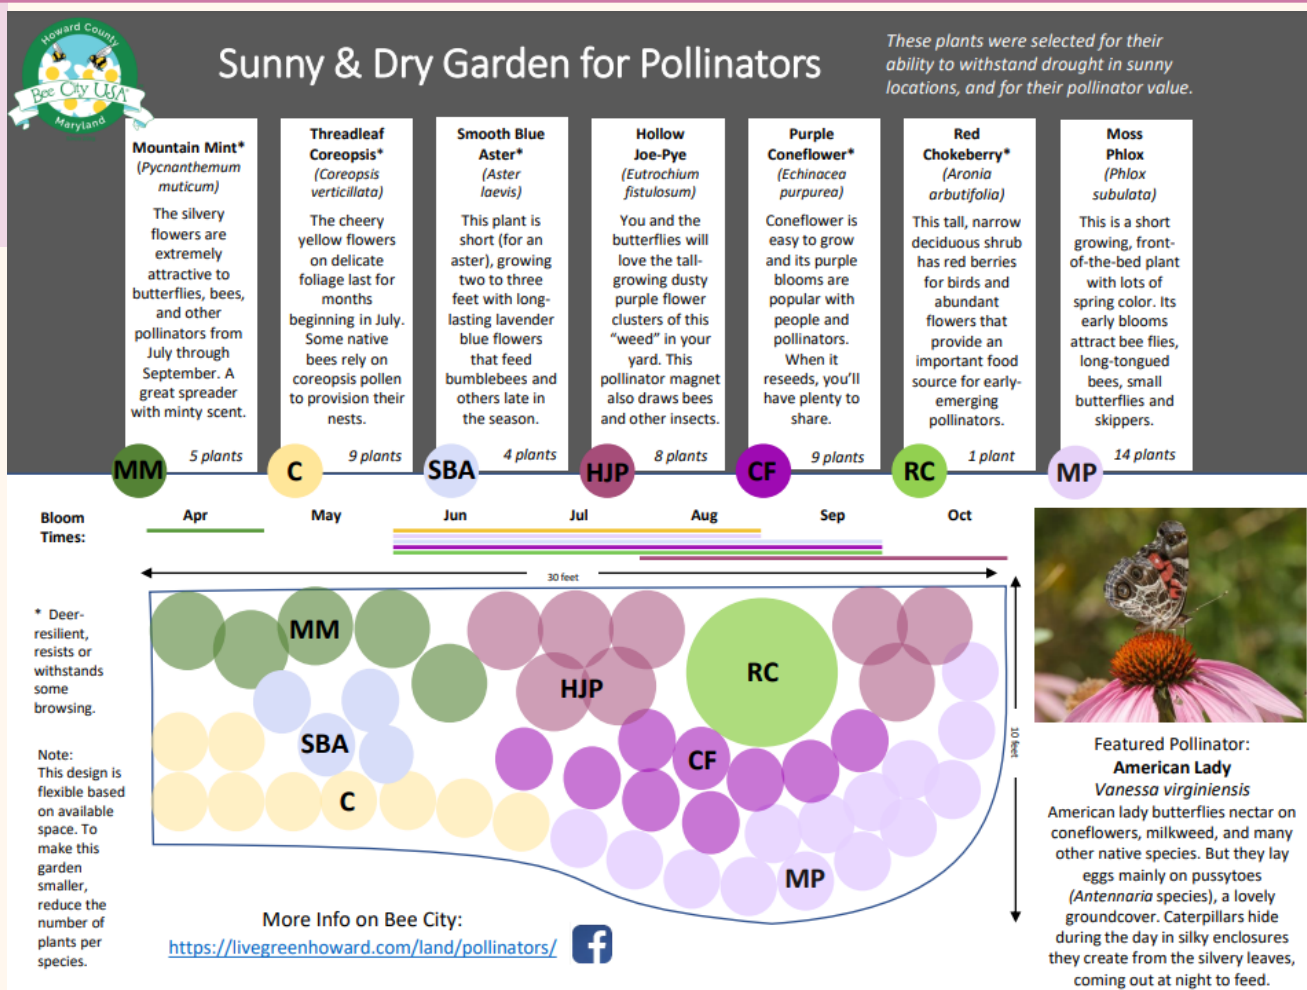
Howard County
Bee City USA
Maryland

Sunny & Dry Garden for Pollinators

These plants were selected for their ability to withstand drought in sunny locations, and for their pollinator value.

Mountain Mint* (Pycnanthemum muticum)
The silvery flowers are extremely attractive to butterflies, bees, and other pollinators from July through September. A great spreader with minty scent.
MM 5 plants

Threadleaf Coreopsis* (Coreopsis verticillata)
The cheery yellow flowers on delicate foliage last for months beginning in July. Some native bees rely on coreopsis pollen to provision their nests.
C 9 plants

Smooth Blue Aster* (Aster laevis)
This plant is short (for an aster), growing two to three feet with long-lasting lavender blue flowers that feed bumblebees and others late in the season.
SBA 4 plants

Hollow Joe-Pye (Eutrochium fistulosum)
You and the butterflies will love the tall-growing dusty purple flower clusters of this "weed" in your yard. This pollinator magnet also draws bees and other insects.
HJP 8 plants

Purple Coneflower* (Echinacea purpurea)
Coneflower is easy to grow and its purple blooms are popular with people and pollinators. When it reseeds, you'll have plenty to share.
CF 9 plants

Red Chokeberry* (Aronia arbutifolia)
This tall, narrow deciduous shrub has red berries for birds and abundant flowers that provide an important food source for early-emerging pollinators.
RC 1 plant

Moss Phlox (Phlox subulata)
This is a short growing, front-of-the-bed plant with lots of spring color. Its early blooms attract bee flies, long-tongued bees, small butterflies and skippers.
MP 14 plants

Bloom Times: Apr May Jun Jul Aug Sep Oct

30 feet
10 feet

MM
SBA
C
HJP
RC
CF
MP

* Deer-resilient, resists or withstands some browsing.

Note: This design is flexible based on available space. To make this garden smaller, reduce the number of plants per species.

More Info on Bee City:
https://livegreenhoward.com/land/pollinators/

Featured Pollinator:
American Lady
Vanessa virginiensis
American lady butterflies nectar on coneflowers, milkweed, and many other native species. But they lay eggs mainly on pussytoes (Antennaria species), a lovely groundcover. Caterpillars hide during the day in silky enclosures they create from the silvery leaves, coming out at night to feed.